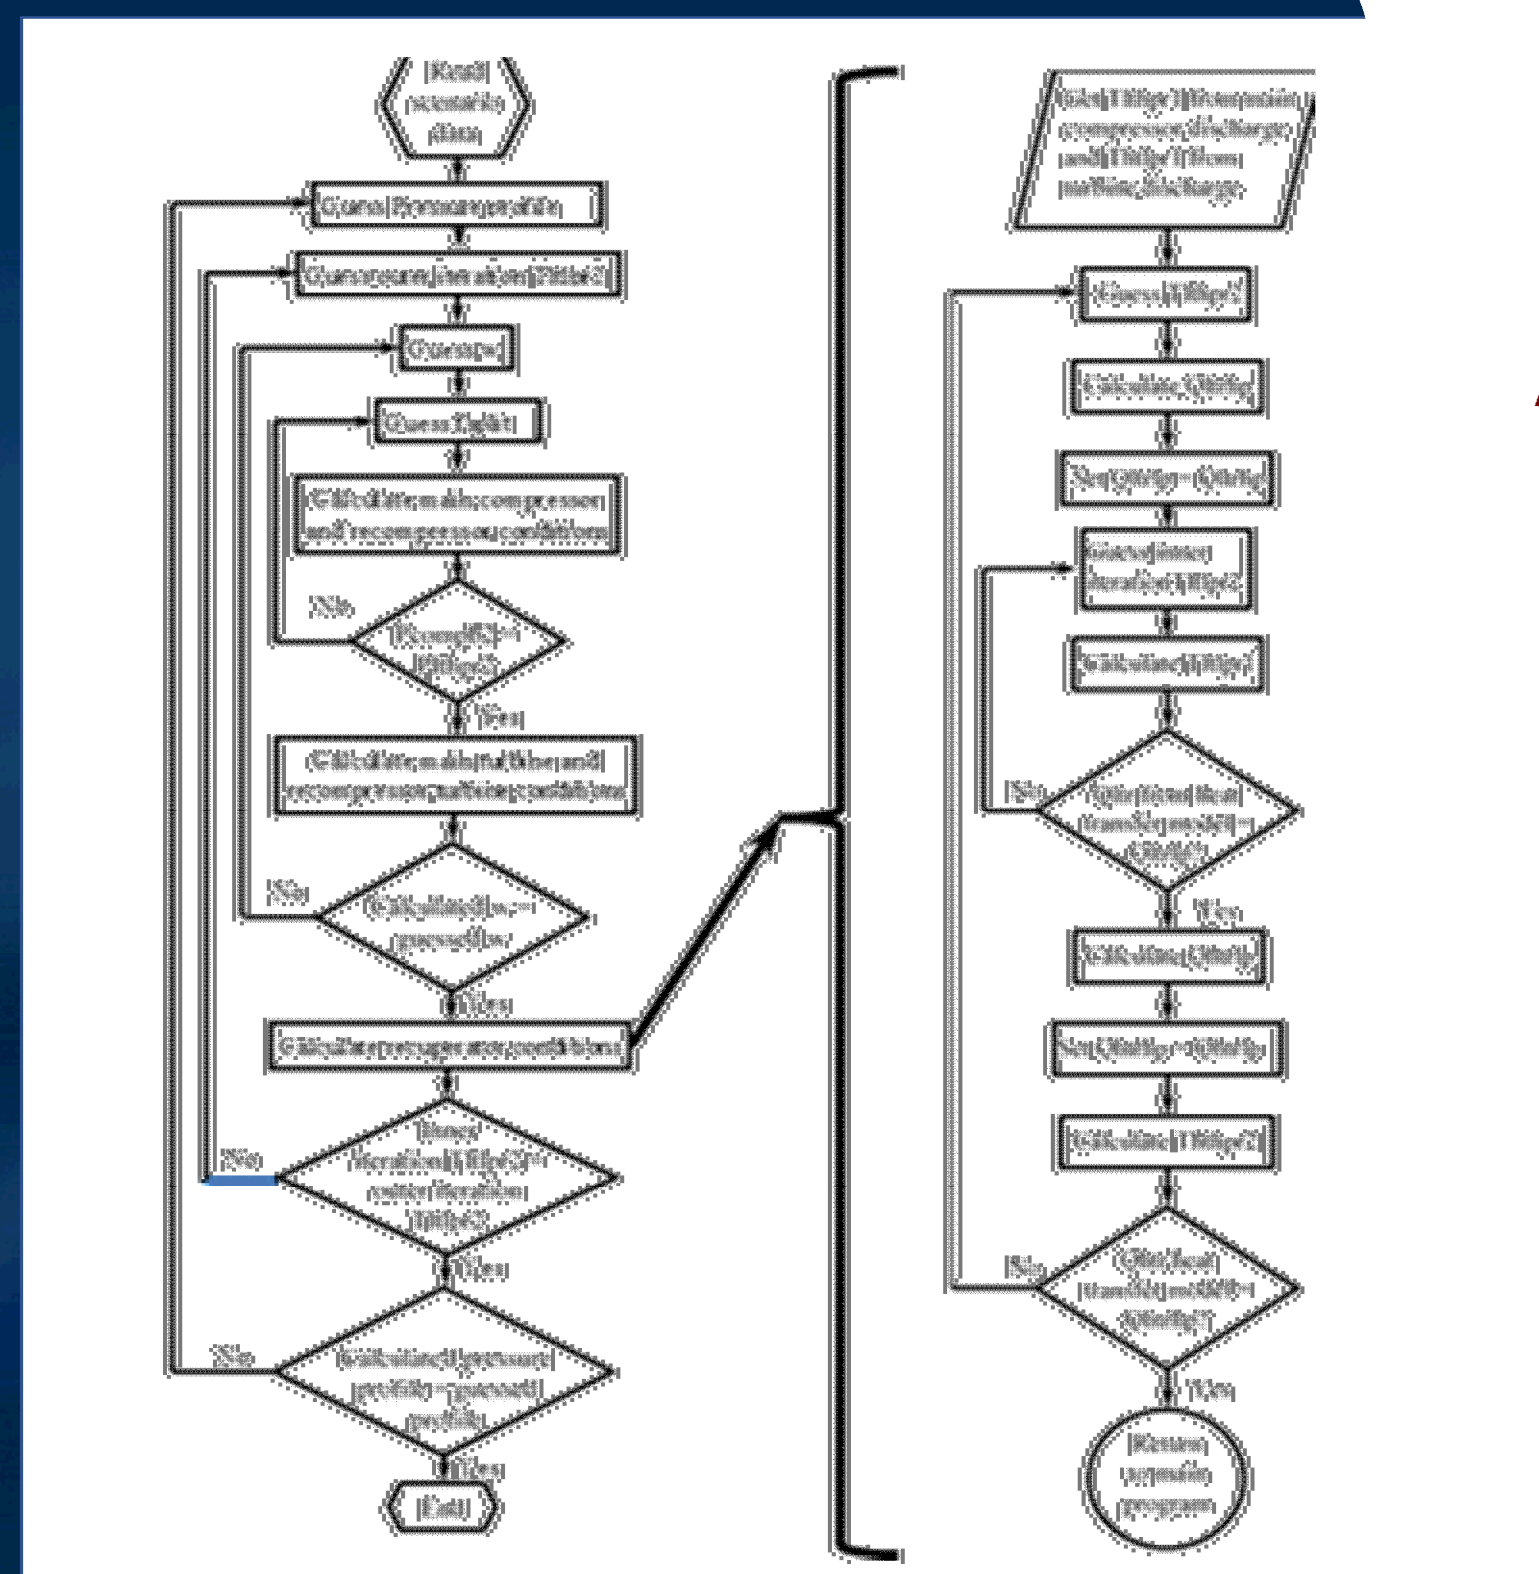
Read scenario data

Guess pressure profile

Guess gas/liquid/phase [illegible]

Guess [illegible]

Guess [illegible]

Calculate main compressor and recompressor conditions

No

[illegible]

Yes

Calculate main turbine and recompressor turbine conditions

No

Calculated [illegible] = guessed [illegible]

Yes

Calculate recuperator conditions

No

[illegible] iteration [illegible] = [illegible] iteration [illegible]

Yes

No

Calculated pressure profile = guessed profile

Yes

End

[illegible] from main compressor discharge and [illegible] from turbine discharge

Guess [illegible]

Calculate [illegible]

Set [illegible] = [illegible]

Guess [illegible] iteration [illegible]

Calculate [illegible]

No

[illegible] heat transfer model = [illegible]

Yes

Calculate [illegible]

Set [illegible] = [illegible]

Calculate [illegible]

No

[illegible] heat transfer model = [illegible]

Yes

Return to main program